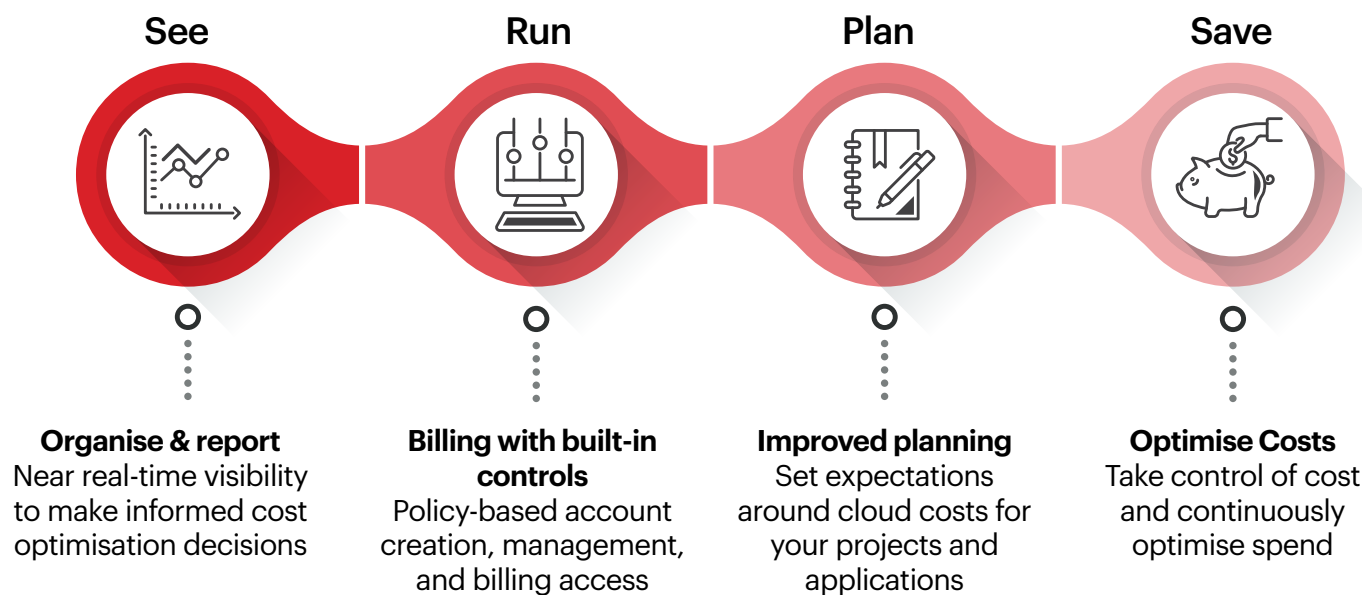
See

Run

Plan

Save

Organise & report
Near real-time visibility to make informed cost optimisation decisions

Billing with built-in controls
Policy-based account creation, management, and billing access

Improved planning
Set expectations around cloud costs for your projects and applications

Optimise Costs
Take control of cost and continuously optimise spend